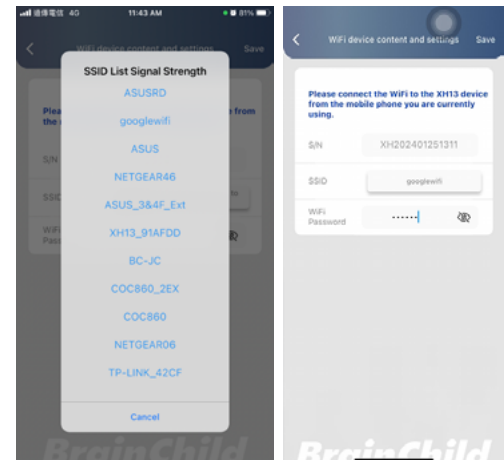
遠傳電信 4G 11:43 AM 81%

WiFi device content and settings Save

Please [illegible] from the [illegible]

S/N

SSID

WiFi Password

SSID List Signal Strength

ASUSRD

googlewifi

ASUS

NETGEAR46

ASUS_3&4F_Ext

XH13_91AFDD

BC-JC

COC860_2EX

COC860

NETGEAR06

TP-LINK_42CF

Cancel

BrainChild

WiFi device content and settings Save

Please connect the WiFi to the XH13 device from the mobile phone you are currently using.

S/N XH202401251311

SSID googlewifi

WiFi Password ······

BrainChild